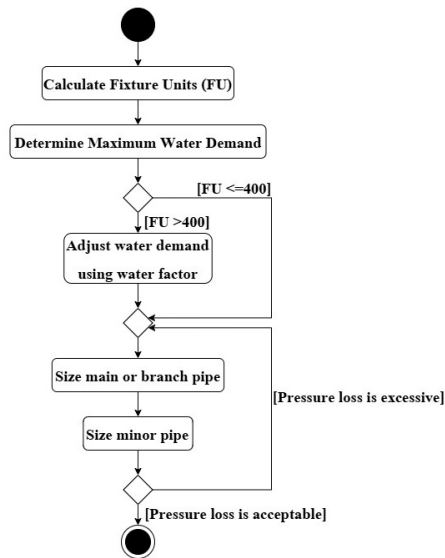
Calculate Fixture Units (FU)

Determine Maximum Water Demand

[FU <=400]

[FU >400]

Adjust water demand using water factor

Size main or branch pipe

[Pressure loss is excessive]

Size minor pipe

[Pressure loss is acceptable]